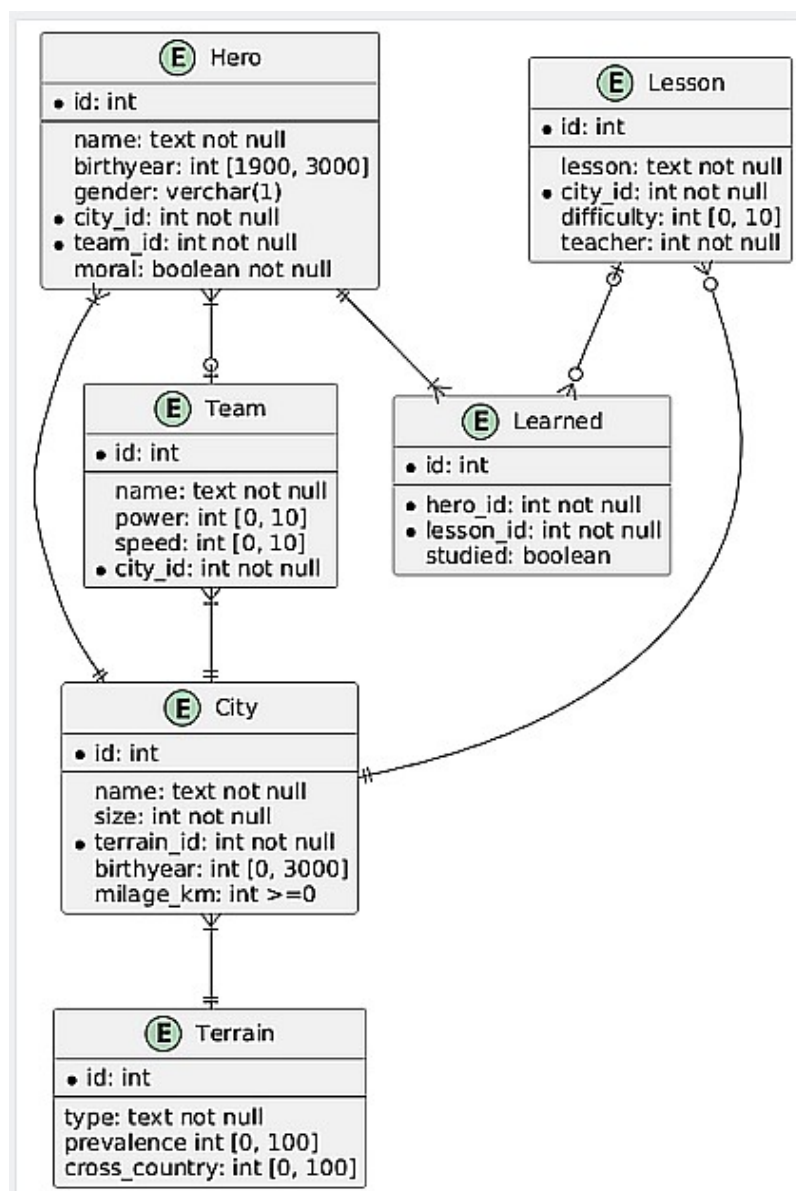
E Hero

• id: int

name: text not null
birthyear: int [1900, 3000]
gender: verchar(1)
• city_id: int not null
• team_id: int not null
moral: boolean not null

E Lesson

• id: int

lesson: text not null
• city_id: int not null
difficulty: int [0, 10]
teacher: int not null

E Team

• id: int

name: text not null
power: int [0, 10]
speed: int [0, 10]
• city_id: int not null

E Learned

• id: int

• hero_id: int not null
• lesson_id: int not null
studied: boolean

E City

• id: int

name: text not null
size: int not null
• terrain_id: int not null
birthyear: int [0, 3000]
milage_km: int >=0

E Terrain

• id: int

type: text not null
prevalence int [0, 100]
cross_country: int [0, 100]